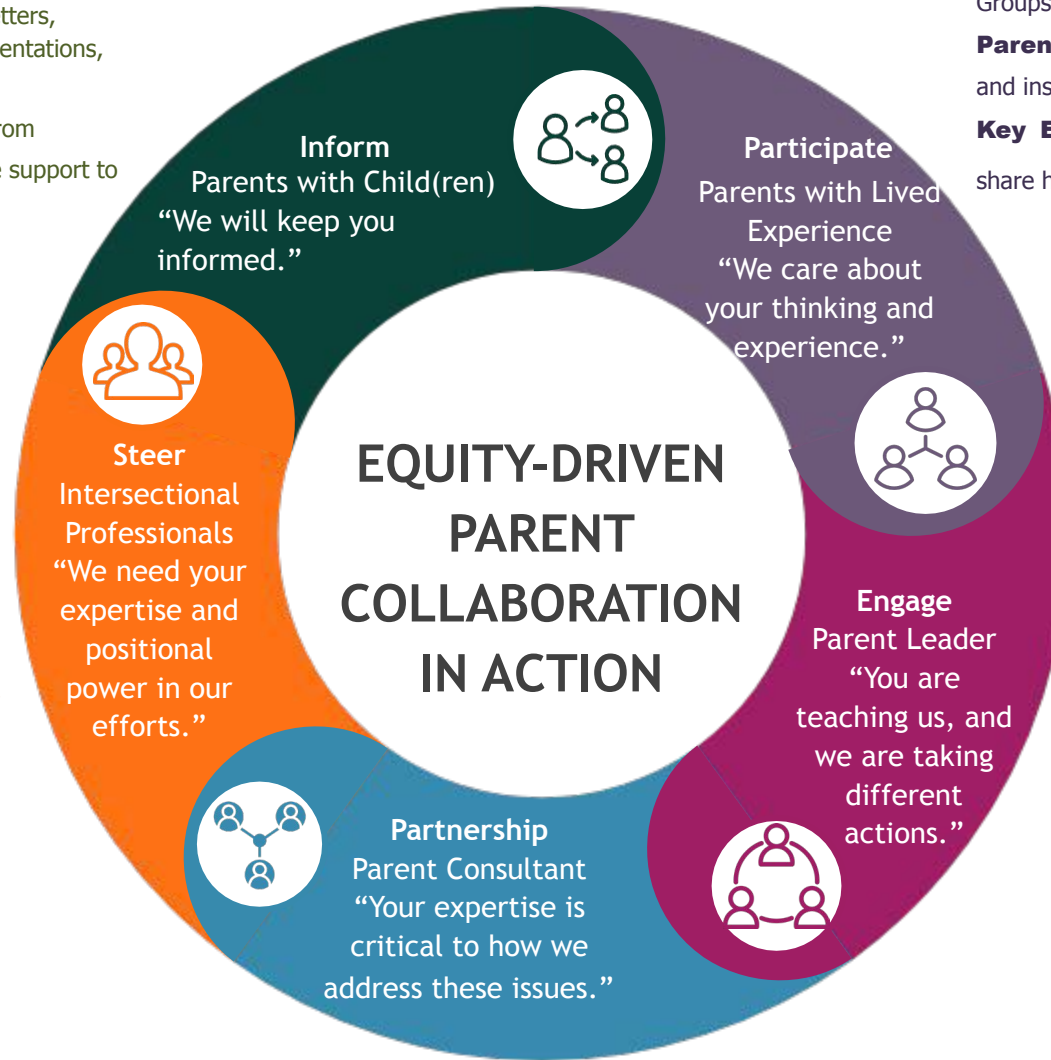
tters,
entations,

rom
support to

Groups
Paren
and ins
Key E
share h

Inform
Parents with Child(ren)
“We will keep you informed.”

Participate
Parents with Lived Experience
“We care about your thinking and experience.”

EQUITY-DRIVEN PARENT COLLABORATION IN ACTION

Steer
Intersectional Professionals
“We need your expertise and positional power in our efforts.”

Engage
Parent Leader
“You are teaching us, and we are taking different actions.”

Partnership
Parent Consultant
“Your expertise is critical to how we address these issues.”